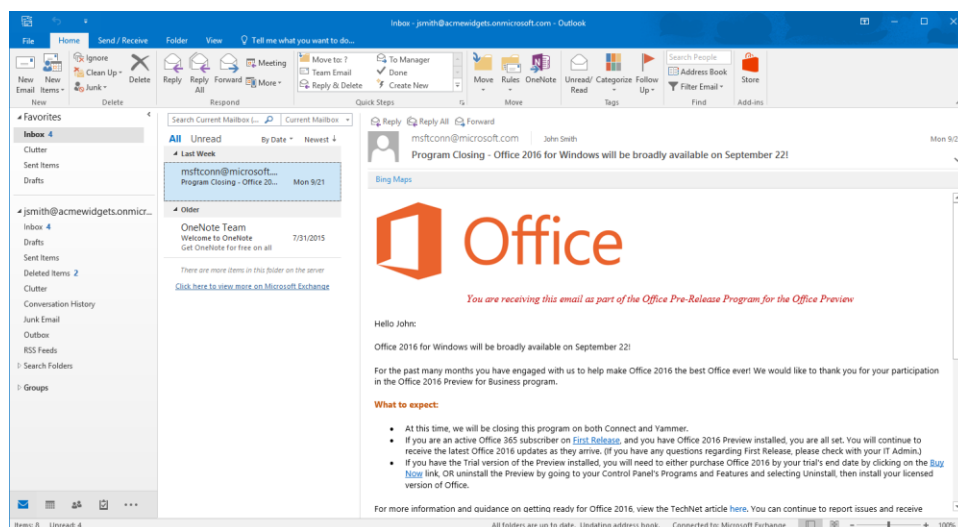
Inbox - jsmith@acmewidgets.onmicrosoft.com - Outlook

File Home Send / Receive Folder View Tell me what you want to do...

New Email New Items
New
Ignore
Clean Up
Junk
Delete
Delete
Reply Reply All Forward
Meeting
More
Respond
Move to: ?
Team Email
Reply & Delete
To Manager
Done
Create New
Quick Steps
Move Rules OneNote
Move
Unread/ Read Categorize Follow Up
Tags
Search People
Address Book
Filter Email
Find
Store
Add-ins

Favorites
Inbox 4
Clutter
Sent Items
Drafts

jsmith@acmewidgets.onmicr...
Inbox 4
Drafts
Sent Items
Deleted Items 2
Clutter
Conversation History
Junk Email
Outbox
RSS Feeds
Search Folders

Groups

Search Current Mailbox (... Current Mailbox
All Unread By Date Newest
Last Week
msftconn@microsoft....
Program Closing - Office 20... Mon 9/21
Older
OneNote Team
Welcome to OneNote 7/31/2015
Get OneNote for free on all
There are more items in this folder on the server
Click here to view more on Microsoft Exchange

Reply Reply All Forward
msftconn@microsoft.com John Smith Mon 9/2
Program Closing - Office 2016 for Windows will be broadly available on September 22!

Bing Maps

Office

You are receiving this email as part of the Office Pre-Release Program for the Office Preview

Hello John:

Office 2016 for Windows will be broadly available on September 22!

For the past many months you have engaged with us to help make Office 2016 the best Office ever! We would like to thank you for your participation in the Office 2016 Preview for Business program.

What to expect:

- At this time, we will be closing this program on both Connect and Yammer.
- If you are an active Office 365 subscriber on First Release, and you have Office 2016 Preview installed, you are all set. You will continue to receive the latest Office 2016 updates as they arrive. (If you have any questions regarding First Release, please check with your IT Admin.)
- If you have the Trial version of the Preview installed, you will need to either purchase Office 2016 by your trial's end date by clicking on the Buy Now link, OR uninstall the Preview by going to your Control Panel's Programs and Features and selecting Uninstall, then install your licensed version of Office.

For more information and guidance on getting ready for Office 2016, view the TechNet article here. You can continue to report issues and receive

Items: 8 Unread: 4 All folders are up to date. Updating address book. Connected to: Microsoft Exchange 100%